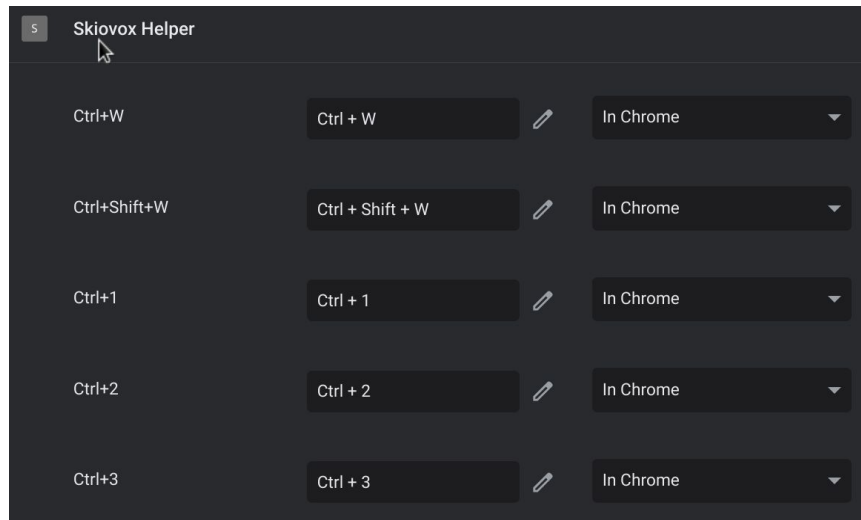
S Skiovox Helper

| Ctrl+W | Ctrl + W | In Chrome |
|---|---|---|
| Ctrl+Shift+W | Ctrl + Shift + W | In Chrome |
| Ctrl+1 | Ctrl + 1 | In Chrome |
| Ctrl+2 | Ctrl + 2 | In Chrome |
| Ctrl+3 | Ctrl + 3 | In Chrome |